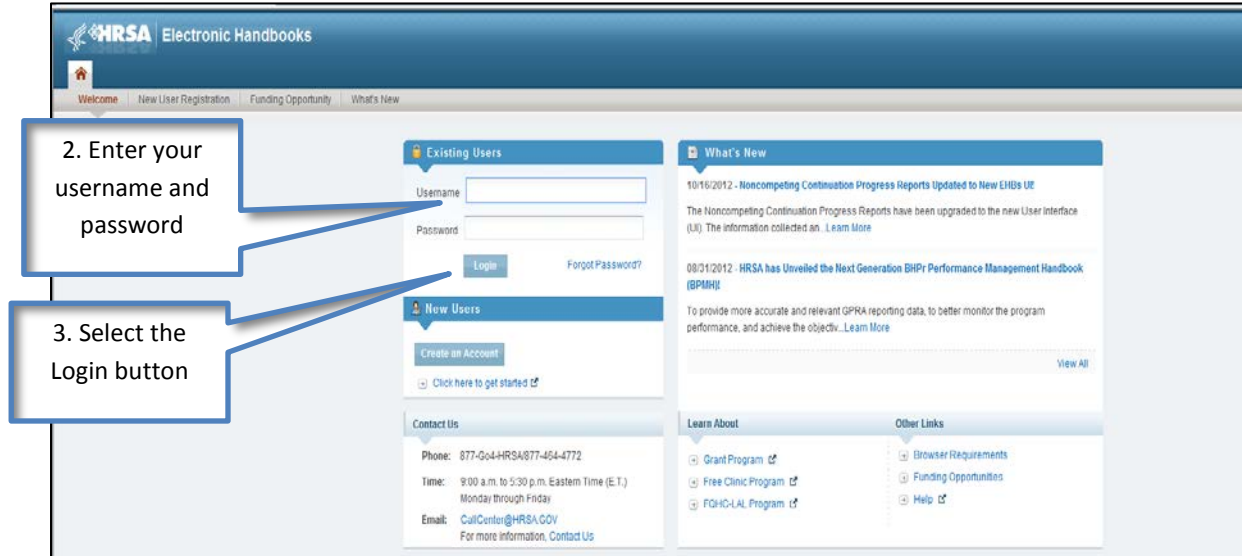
HRSA Electronic Handbooks

Welcome | New User Registration | Funding Opportunity | What's New

2. Enter your username and password

3. Select the Login button

Existing Users

Username

Password

Login

Forgot Password?

New Users

Create an Account

Click here to get started

What's New

10/16/2012 - Noncompeting Continuation Progress Reports Updated to New EHBs UI!

The Noncompeting Continuation Progress Reports have been upgraded to the new User Interface (UI). The information collected an...Learn More

08/31/2012 - HRSA has Unveiled the Next Generation BHPr Performance Management Handbook (BPMH)!

To provide more accurate and relevant GPRA reporting data, to better monitor the program performance, and achieve the objectiv...Learn More

View All

Contact Us

Phone: 877-Go4-HRSA/877-464-4772

Time: 9:00 a.m. to 5:30 p.m. Eastern Time (E.T.) Monday through Friday

Email: CallCenter@HRSA.GOV
For more information, Contact Us

Learn About

Grant Program

Free Clinic Program

FQHC-LAL Program

Other Links

Browser Requirements

Funding Opportunities

Help